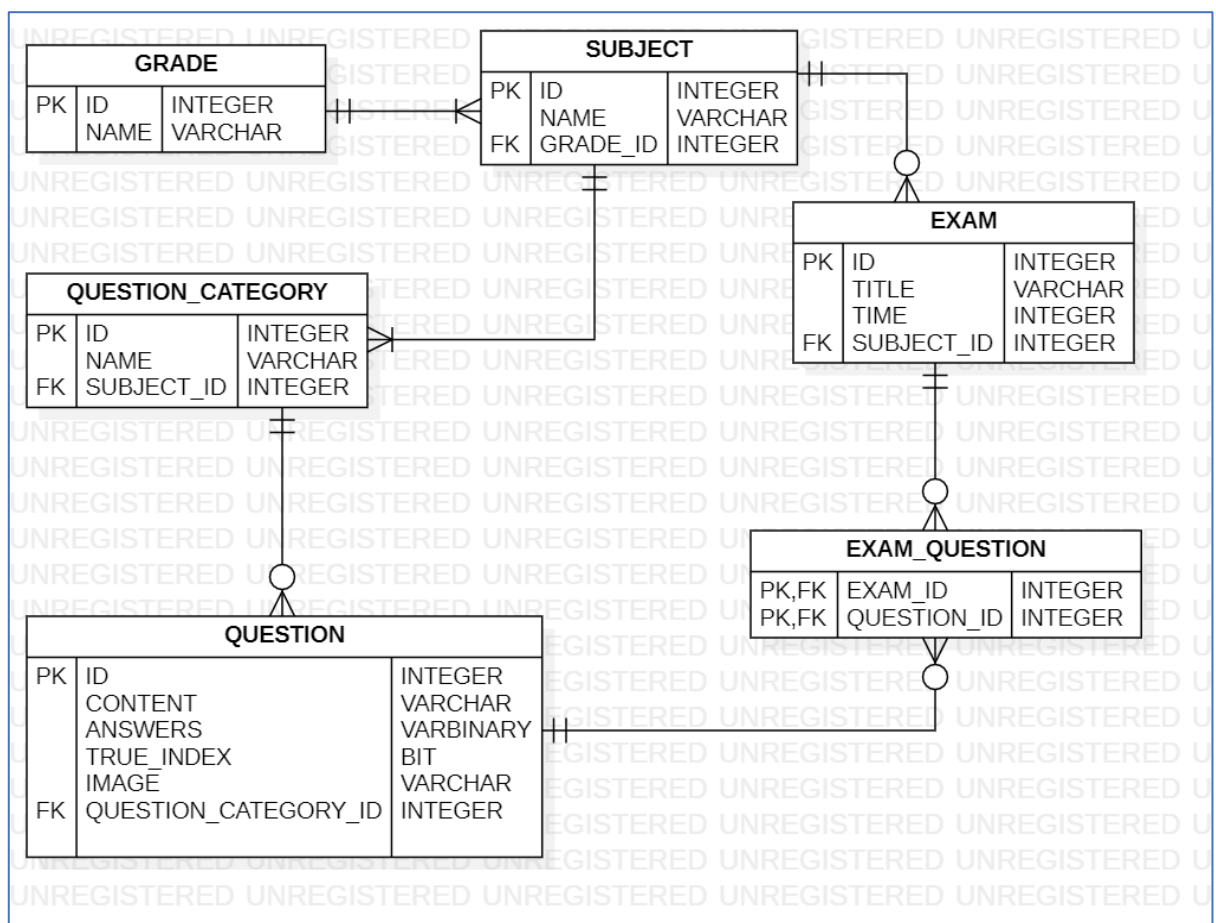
GRADE

| | | |
|---|---|---|
| PK | ID | INTEGER |
| | NAME | VARCHAR |

SUBJECT

| | | |
|---|---|---|
| PK | ID | INTEGER |
| | NAME | VARCHAR |
| FK | GRADE_ID | INTEGER |

EXAM

| | | |
|---|---|---|
| PK | ID | INTEGER |
| | TITLE | VARCHAR |
| | TIME | INTEGER |
| FK | SUBJECT_ID | INTEGER |

QUESTION_CATEGORY

| | | |
|---|---|---|
| PK | ID | INTEGER |
| | NAME | VARCHAR |
| FK | SUBJECT_ID | INTEGER |

EXAM_QUESTION

| | | |
|---|---|---|
| PK,FK | EXAM_ID | INTEGER |
| PK,FK | QUESTION_ID | INTEGER |

QUESTION

| | | |
|---|---|---|
| PK | ID | INTEGER |
| | CONTENT | VARCHAR |
| | ANSWERS | VARBINARY |
| | TRUE_INDEX | BIT |
| | IMAGE | VARCHAR |
| FK | QUESTION_CATEGORY_ID | INTEGER |

UNREGISTERED UNREGISTERED UNREGISTERED UNREGISTERED UNREGISTERED